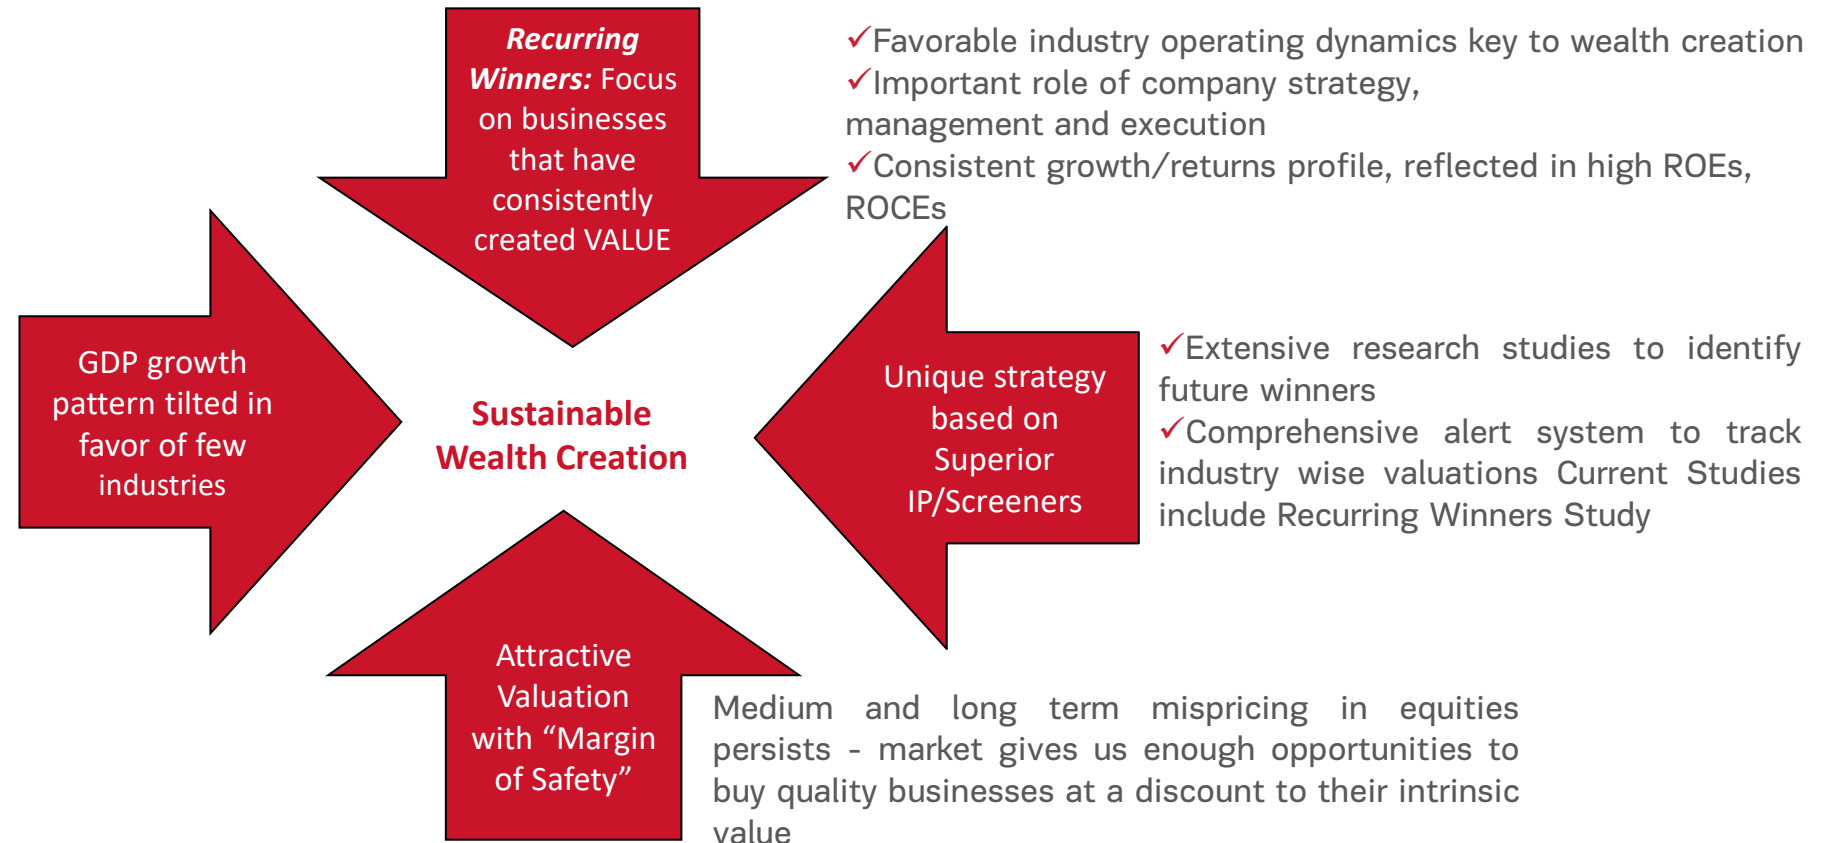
***Recurring Winners:*** Focus on businesses that have consistently created VALUE

✓Favorable industry operating dynamics key to wealth creation
✓Important role of company strategy, management and execution
✓Consistent growth/returns profile, reflected in high ROEs, ROCEs

GDP growth pattern tilted in favor of few industries

**Sustainable Wealth Creation**

Unique strategy based on Superior IP/Screeners

✓Extensive research studies to identify future winners
✓Comprehensive alert system to track industry wise valuations Current Studies include Recurring Winners Study

Attractive Valuation with “Margin of Safety”

Medium and long term mispricing in equities persists - market gives us enough opportunities to buy quality businesses at a discount to their intrinsic value